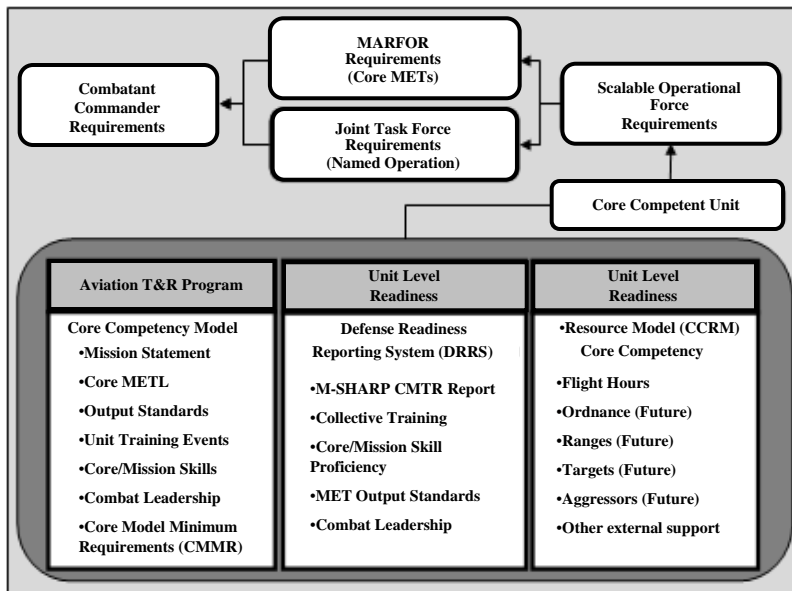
Combatant Commander Requirements

MARFOR Requirements (Core METs)

Joint Task Force Requirements (Named Operation)

Scalable Operational Force Requirements

Core Competent Unit

| Aviation T&R Program | Unit Level Readiness | Unit Level Readiness |
|---|---|---|
| Core Competency Model<br>•Mission Statement<br>•Core METL<br>•Output Standards<br>•Unit Training Events<br>•Core/Mission Skills<br>•Combat Leadership<br>•Core Model Minimum Requirements (CMMR) | Defense Readiness Reporting System (DRRS)<br>•M-SHARP CMTR Report<br>•Collective Training<br>•Core/Mission Skill Proficiency<br>•MET Output Standards<br>•Combat Leadership | •Resource Model (CCRM) Core Competency<br>•Flight Hours<br>•Ordnance (Future)<br>•Ranges (Future)<br>•Targets (Future)<br>•Aggressors (Future)<br>•Other external support |